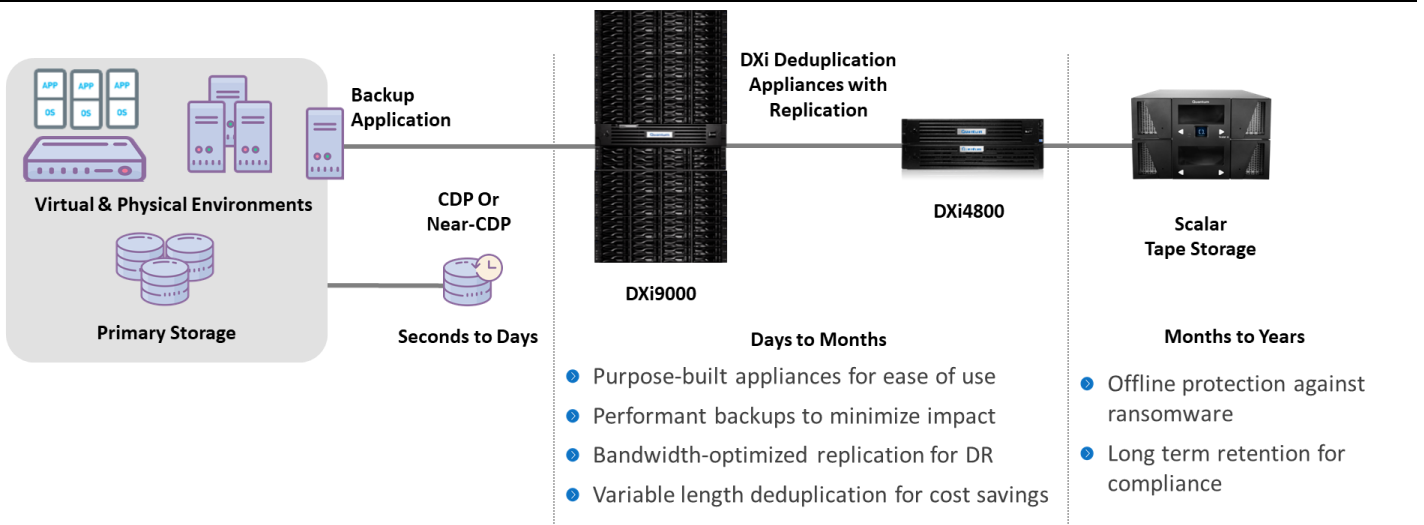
APP
OS
APP
OS
APP
OS

Virtual & Physical Environments

Primary Storage

Backup Application

CDP Or Near-CDP

Seconds to Days

DXi9000

DXi Deduplication Appliances with Replication

DXi4800

Days to Months

Purpose-built appliances for ease of use

Performant backups to minimize impact

Bandwidth-optimized replication for DR

Variable length deduplication for cost savings

Scalar Tape Storage

Months to Years

Offline protection against ransomware

Long term retention for compliance